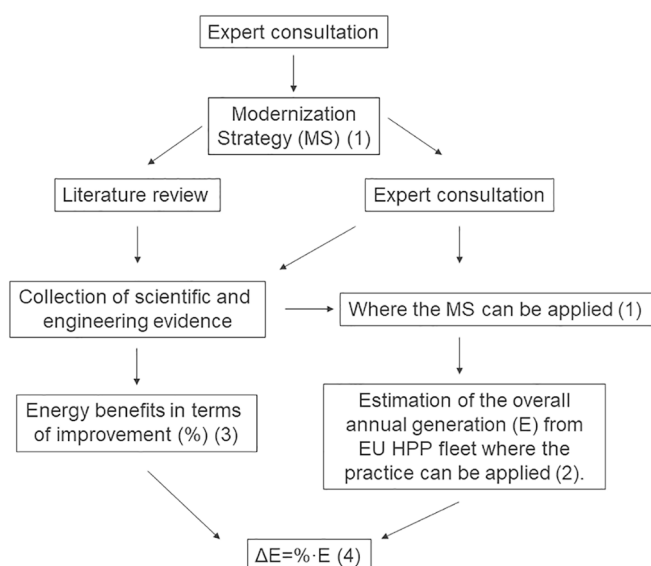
Expert consultation

Modernization Strategy (MS) (1)

Literature review

Expert consultation

Collection of scientific and engineering evidence

Where the MS can be applied (1)

Energy benefits in terms of improvement (%) (3)

Estimation of the overall annual generation (E) from EU HPP fleet where the practice can be applied (2).

$\Delta E = \% \cdot E$ (4)